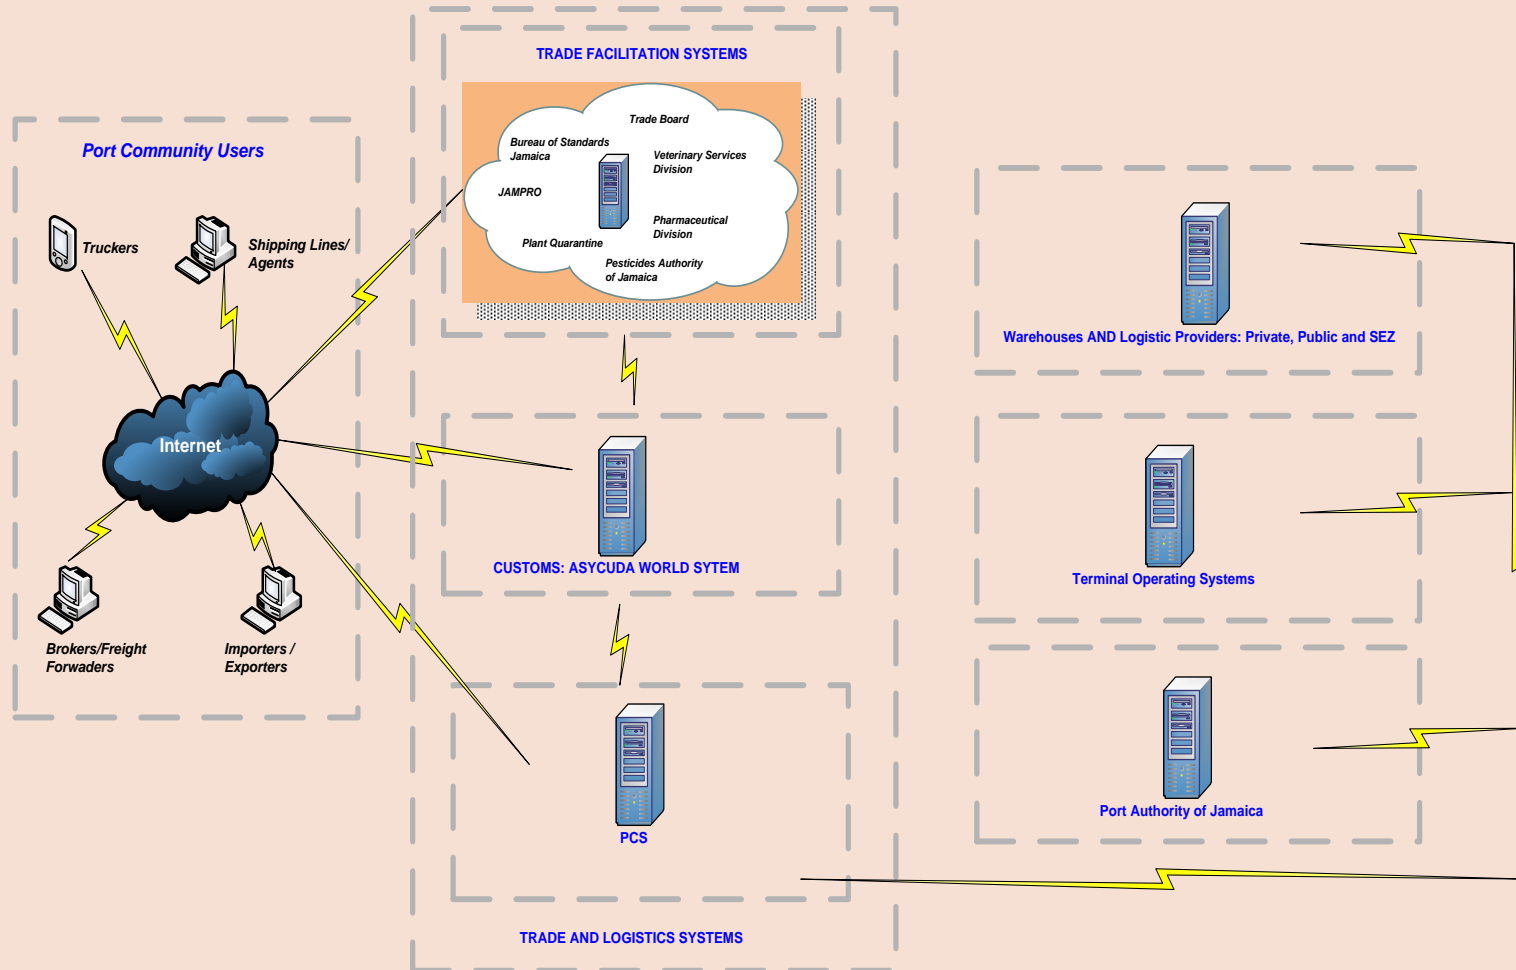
TRADE FACILITATION SYSTEMS

Trade Board

Bureau of Standards Jamaica

Veterinary Services Division

JAMPRO

Pharmaceutical Division

Plant Quarantine

Pesticides Authority of Jamaica

Port Community Users

Truckers

Shipping Lines/ Agents

Internet

Brokers/Freight Forwaders

Importers / Exporters

CUSTOMS: ASYCUDA WORLD SYTEM

PCS

TRADE AND LOGISTICS SYSTEMS

Warehouses AND Logistic Providers: Private, Public and SEZ

Terminal Operating Systems

Port Authority of Jamaica